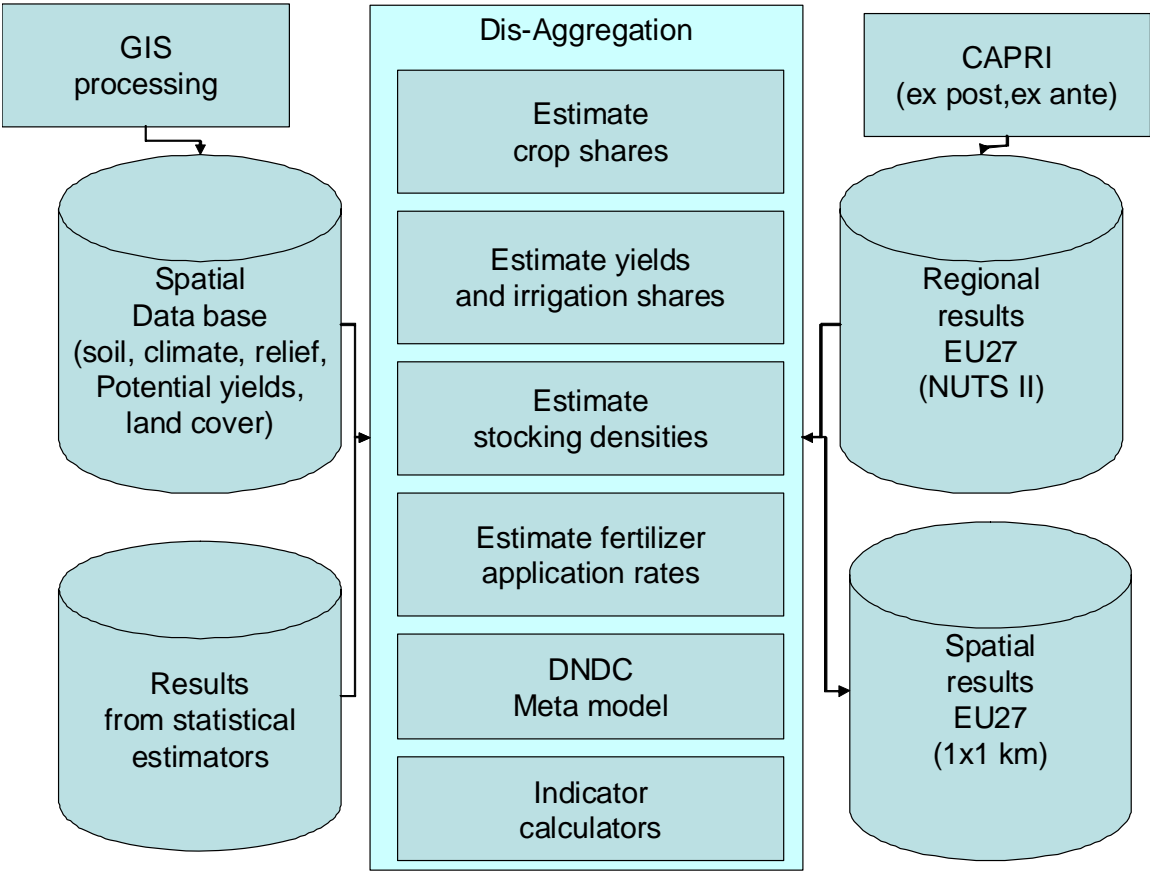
GIS processing

Spatial Data base (soil, climate, relief, Potential yields, land cover)

Results from statistical estimators

Dis-Aggregation

Estimate crop shares

Estimate yields and irrigation shares

Estimate stocking densities

Estimate fertilizer application rates

DNDC Meta model

Indicator calculators

CAPRI (ex post,ex ante)

Regional results EU27 (NUTS II)

Spatial results EU27 (1x1 km)